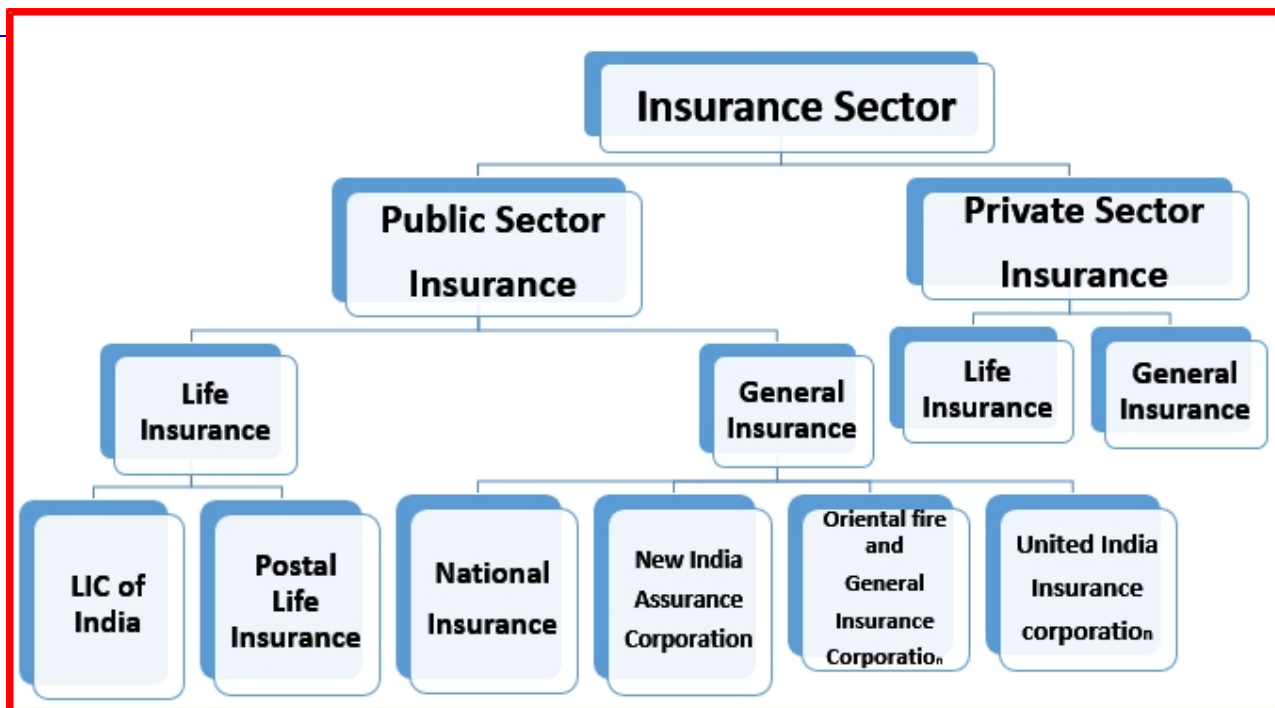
Insurance Sector

Public Sector Insurance

Private Sector Insurance

Life Insurance

General Insurance

Life Insurance

General Insurance

LIC of India

Postal Life Insurance

National Insurance

New India Assurance Corporation

Oriental fire and General Insurance Corporation

United India Insurance corporation